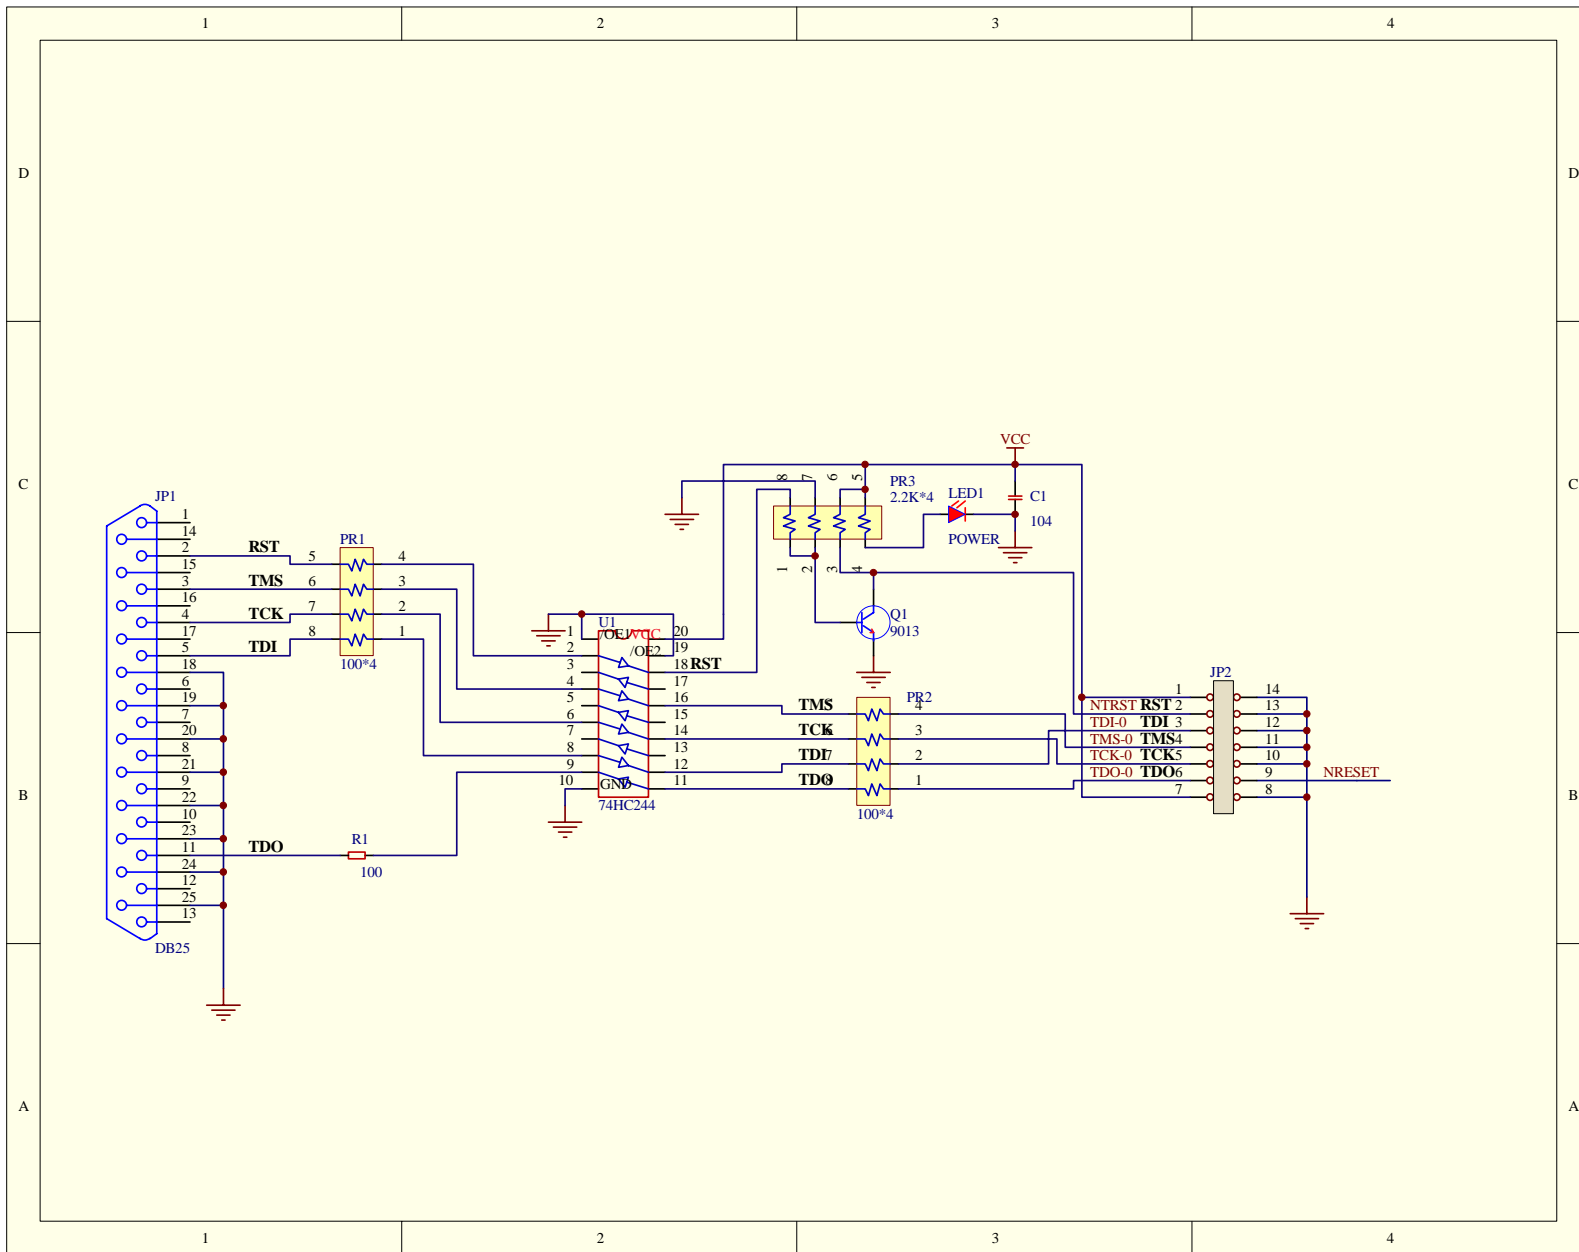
1
2
3
4
D
C
B
A
D
C
B
A
1
2
3
4

JP1
1
14
2
15
3
16
4
17
5
18
6
19
7
20
8
21
9
22
10
23
11
24
12
25
13
DB25

RST
TMS
TCK
TDI
TDO

PR1
5
6
7
8
4
3
2
1
100*4

R1
100

U1
1
2
3
4
5
6
7
8
9
10
/OE1
VCC
/OE2
GND
20
19
18
17
16
15
14
13
12
11
74HC244
RST

TMS
TCK
TDI
TDO
PR2
4
3
2
1
100*4

PR3
2.2K*4
8
7
6
5
1
2
3
4
LED1
POWER
VCC
C1
104
Q1
9013

JP2
1
2
3
4
5
6
7
14
13
12
11
10
9
8
NTRST RST
TDI-0 TDI
TMS-0 TMS
TCK-0 TCK
TDO-0 TDO
NRESET